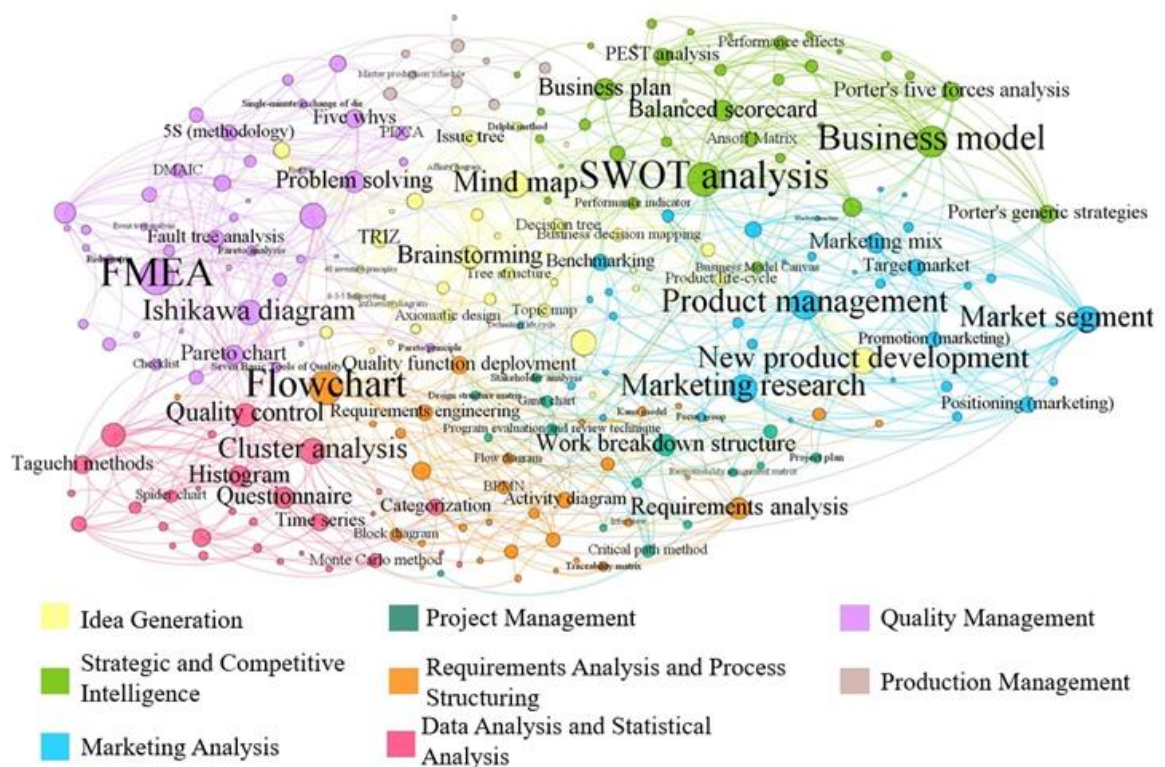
Master production schedule
PEST analysis
Performance effects
Business plan
Balanced scorecard
Porter's five forces analysis
Single-minute exchange of die
Five whys
Delphi method
5S (methodology)
PDCA
Issue tree
Ansoff Matrix
Business model
DMAIC
Affinity diagram
Problem solving
Mind map
SWOT analysis
Performance indicator
Porter's generic strategies
Event tree analysis
Decision tree
Fault tree analysis
Business decision mapping
Reliability
Pareto analysis
TRIZ
Marketing mix
Brainstorming
Benchmarking
40 inventive principles
Business Model Canvas
Target market
FMEA
Tree structure
Product life-cycle
Product management
Market segment
Ishikawa diagram
Axiomatic design
Topic map
Promotion (marketing)
Checklist
Pareto chart
Pareto principle
Seven Basic Tools of Quality
Quality function deployment
New product development
Stakeholder analysis
Flowchart
Marketing research
Design structure matrix
Gantt chart
Kano model
Focus group
Positioning (marketing)
Quality control
Requirements engineering
Program evaluation and review technique
Work breakdown structure
Cluster analysis
Project plan
Flow diagram
Responsibility assignment matrix
Taguchi methods
Histogram
BPMN
Questionnaire
Activity diagram
Requirements analysis
Spider chart
Categorization
Time series
Block diagram
Critical path method
Monte Carlo method
Traceability matrix

Idea Generation
Project Management
Quality Management
Strategic and Competitive Intelligence
Requirements Analysis and Process Structuring
Production Management
Marketing Analysis
Data Analysis and Statistical Analysis